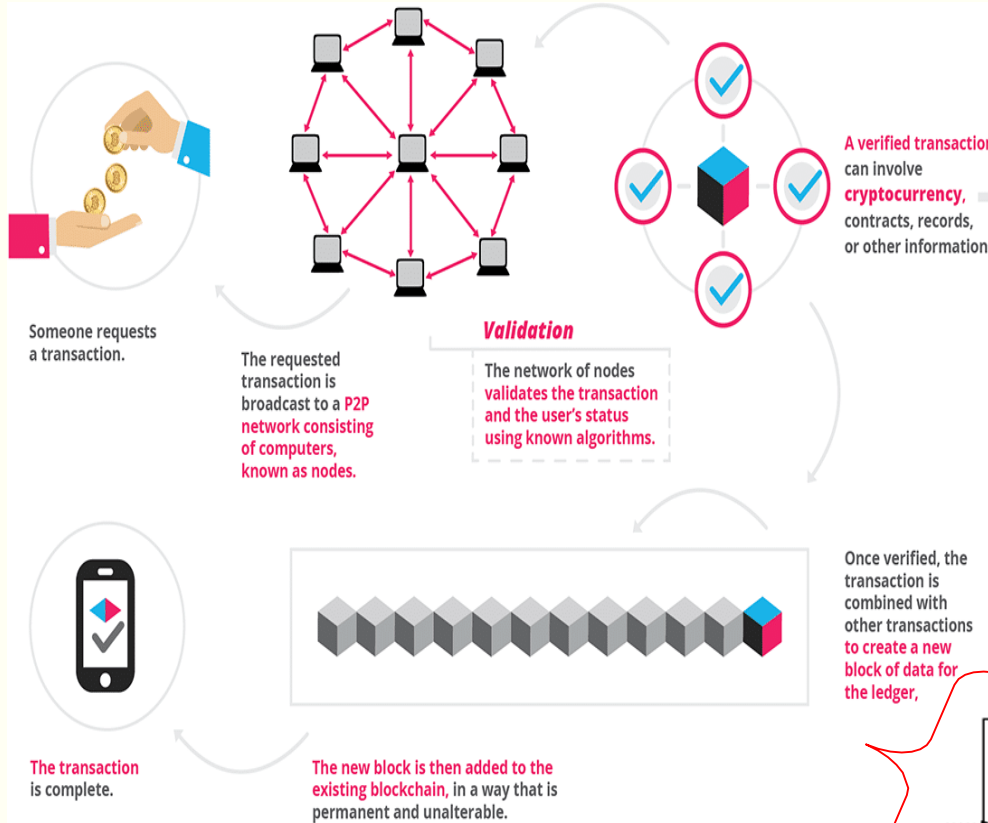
Someone requests a transaction.

The requested transaction is broadcast to a P2P network consisting of computers, known as nodes.

Validation

The network of nodes validates the transaction and the user's status using known algorithms.

A verified transactio can involve cryptocurrency, contracts, records, or other information

Once verified, the transaction is combined with other transactions to create a new block of data for the ledger,

The new block is then added to the existing blockchain, in a way that is permanent and unalterable.

The transaction is complete.